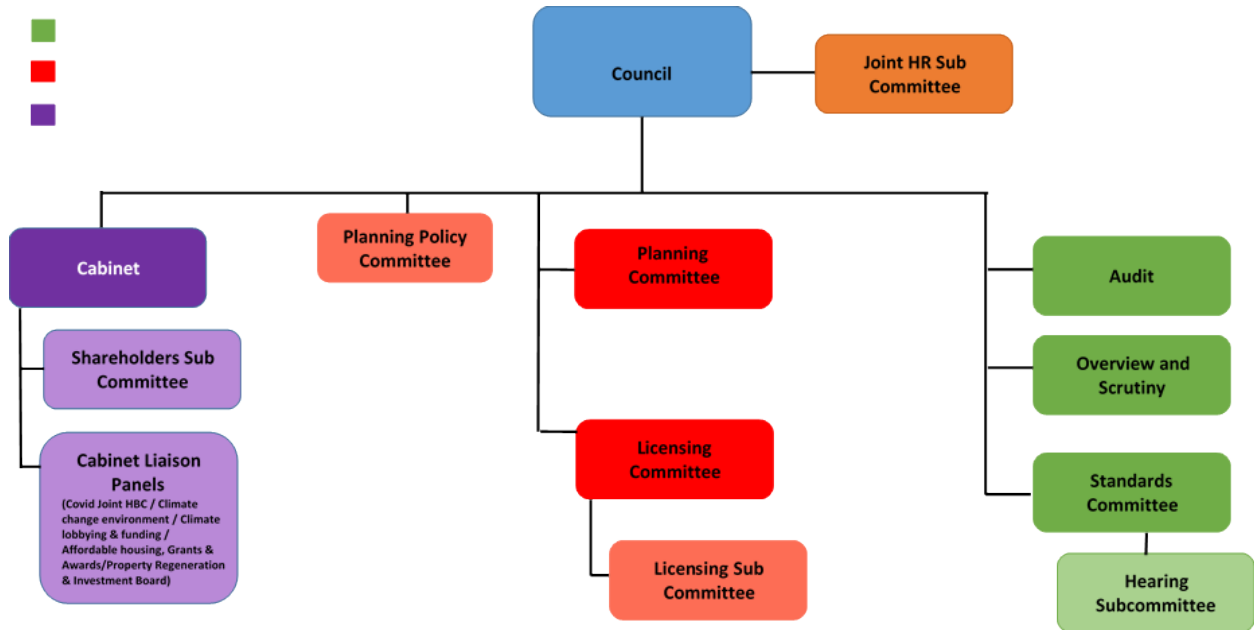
Council

Joint HR Sub Committee

Cabinet

Shareholders Sub Committee

Cabinet Liaison Panels
(Covid Joint HBC / Climate change environment / Climate lobbying & funding / Affordable housing, Grants & Awards/Property Regeneration & Investment Board)

Planning Policy Committee

Planning Committee

Licensing Committee

Licensing Sub Committee

Audit

Overview and Scrutiny

Standards Committee

Hearing Subcommittee